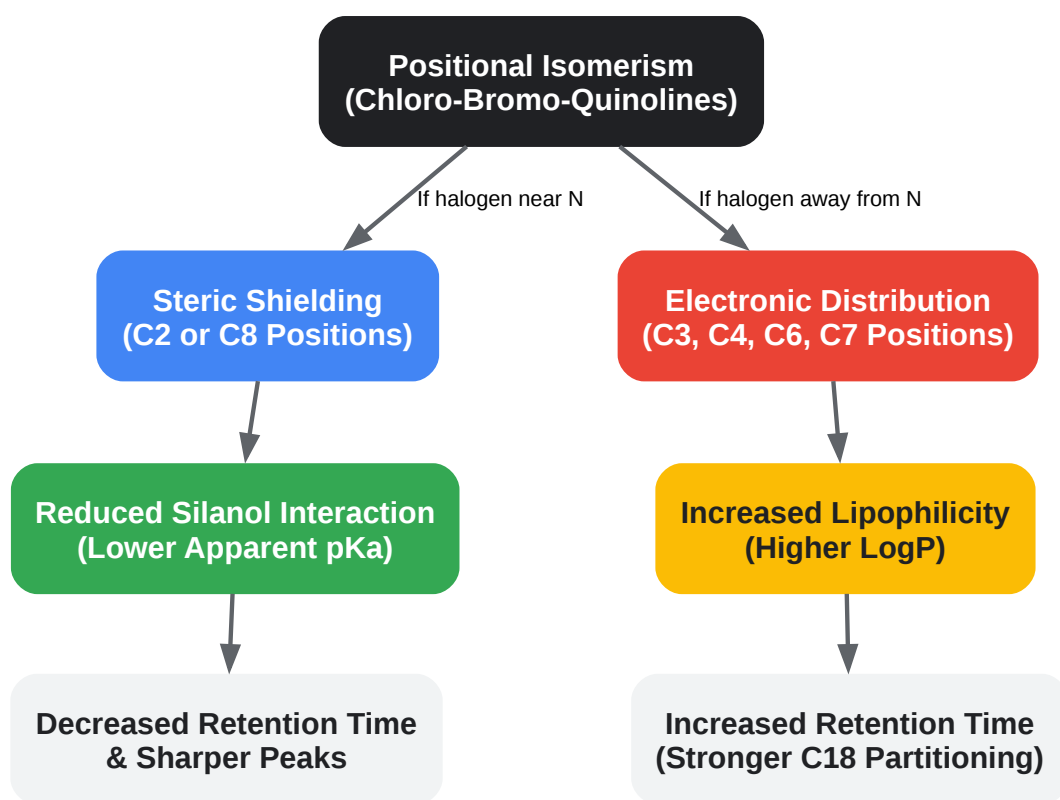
Positional Isomerism
(Chloro-Bromo-Quinolines)

If halogen near N

If halogen away from N

Steric Shielding
(C2 or C8 Positions)

Electronic Distribution
(C3, C4, C6, C7 Positions)

Reduced Silanol Interaction
(Lower Apparent pKa)

Increased Lipophilicity
(Higher LogP)

Decreased Retention Time
& Sharper Peaks

Increased Retention Time
(Stronger C18 Partitioning)